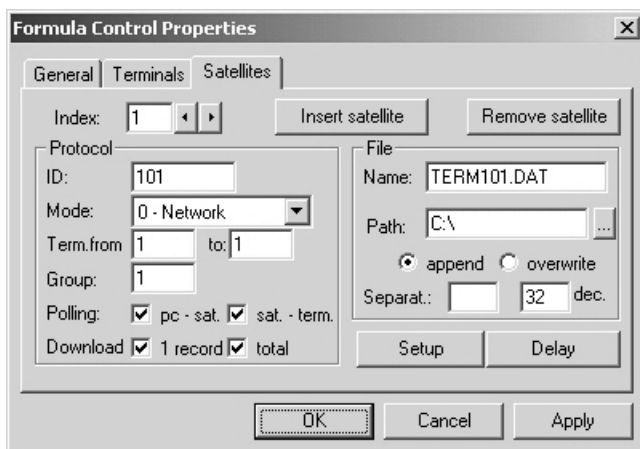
Formula Control Properties

General | Terminals | Satellites

Index: 1

Insert satellite

Remove satellite

Protocol

ID: 101

Mode: 0 - Network

Term.from 1 to: 1

Group: 1

Polling: pc - sat. sat. - term.

Download 1 record total

File

Name: TERM101.DAT

Path: C:\ ...

append overwrite

Separat.: 32 dec.

Setup

Delay

OK

Cancel

Apply